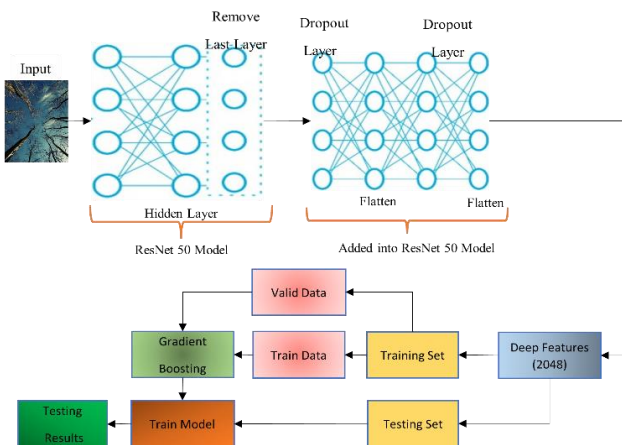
Input

Remove Last Layer

Dropout Layer

Dropout Layer

Hidden Layer

Flatten

Flatten

ResNet 50 Model

Added into ResNet 50 Model

Valid Data

Gradient Boosting

Train Data

Training Set

Deep Features (2048)

Testing Results

Train Model

Testing Set